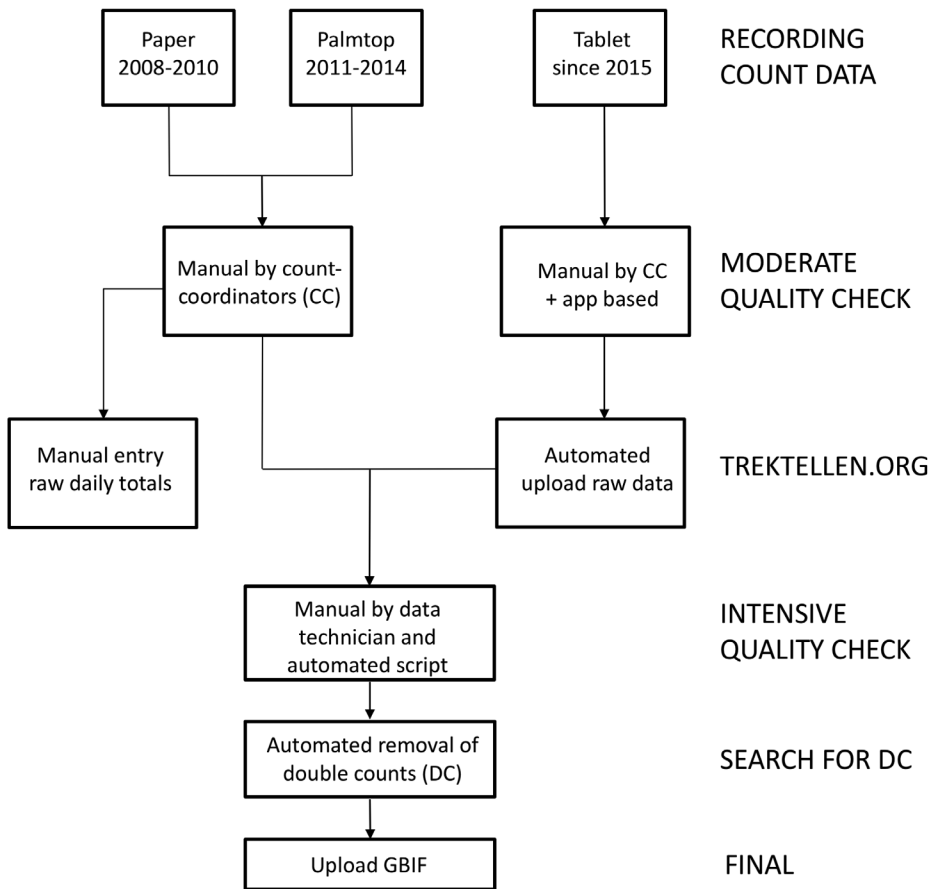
Paper 2008-2010

Palmtop 2011-2014

Tablet since 2015

RECORDING COUNT DATA

Manual by count-coordinators (CC)

Manual by CC + app based

MODERATE QUALITY CHECK

Manual entry raw daily totals

Automated upload raw data

TREKTELLEN.ORG

Manual by data technician and automated script

INTENSIVE QUALITY CHECK

Automated removal of double counts (DC)

SEARCH FOR DC

Upload GBIF

FINAL